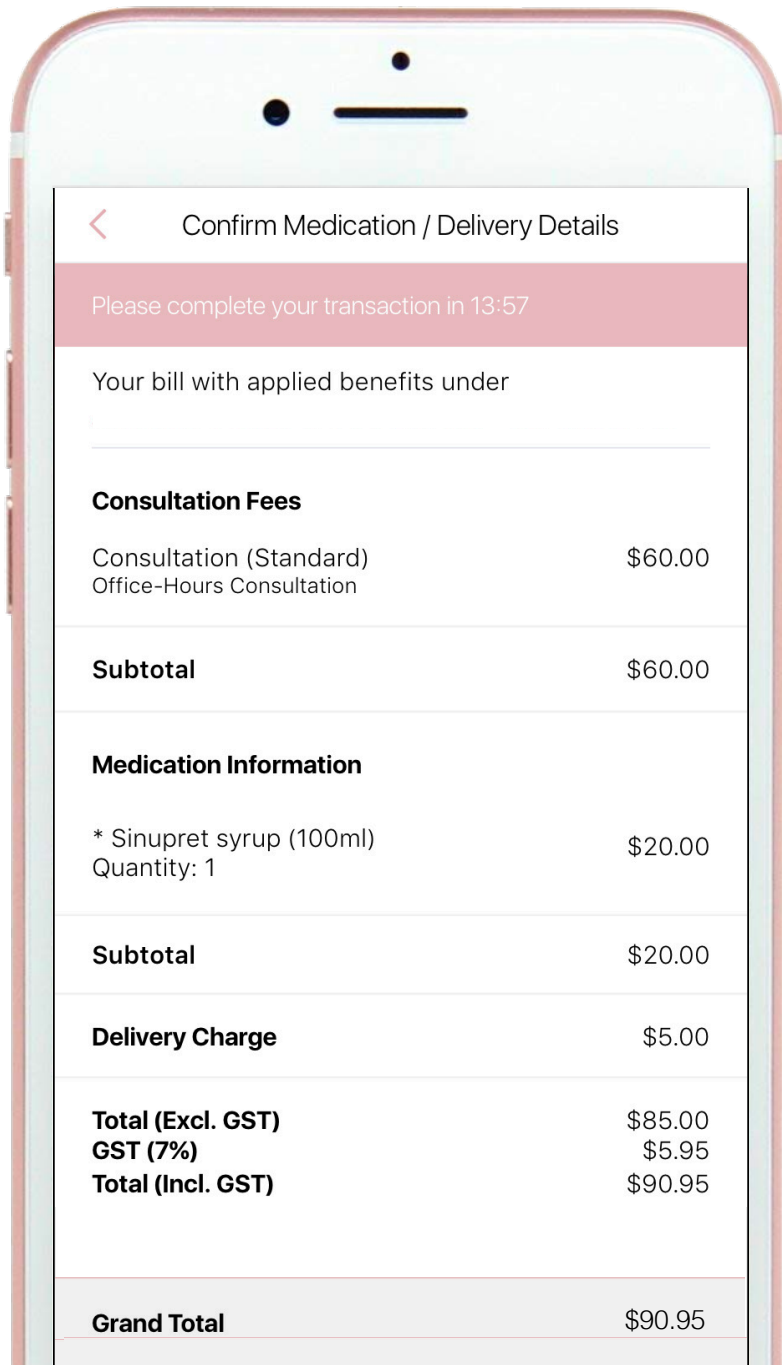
Confirm Medication / Delivery Details

Please complete your transaction in 13:57

Your bill with applied benefits under

**Consultation Fees**

Consultation (Standard) $60.00
Office-Hours Consultation

**Subtotal** $60.00

**Medication Information**

* Sinupret syrup (100ml) $20.00
Quantity: 1

**Subtotal** $20.00

**Delivery Charge** $5.00

**Total (Excl. GST)** $85.00
**GST (7%)** $5.95
**Total (Incl. GST)** $90.95

**Grand Total** $90.95